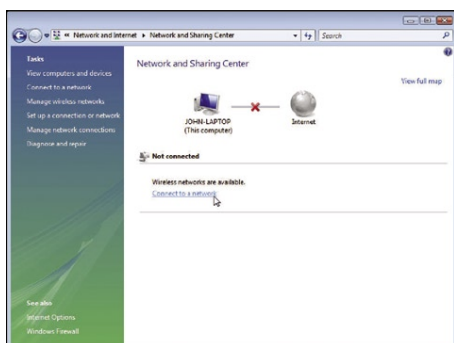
« Network and Internet ▸ Network and Sharing Center
Search

Tasks
View computers and devices
Connect to a network
Manage wireless networks
Set up a connection or network
Manage network connections
Diagnose and repair

Network and Sharing Center

View full map

JOHN-LAPTOP
(This computer)

Internet

Not connected

Wireless networks are available.
Connect to a network

See also
Internet Options
Windows Firewall